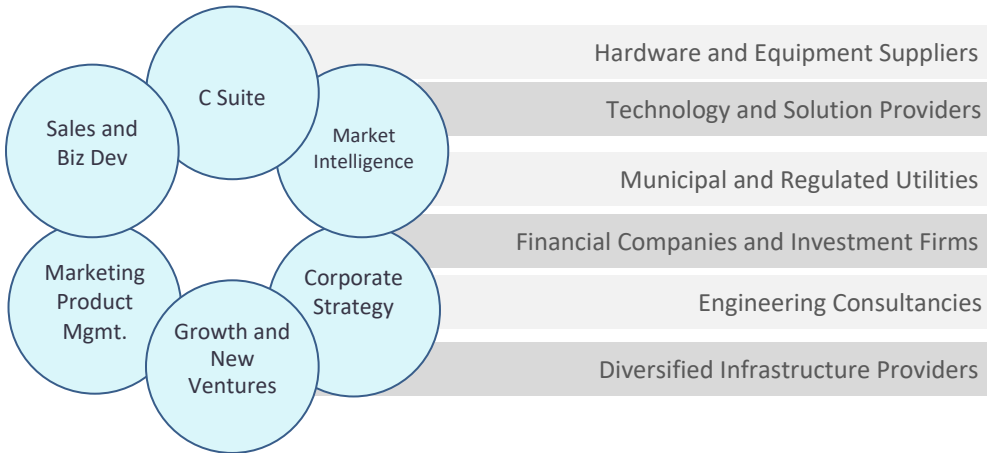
C Suite

Market Intelligence

Corporate Strategy

Growth and New Ventures

Marketing Product Mgmt.

Sales and Biz Dev

Hardware and Equipment Suppliers

Technology and Solution Providers

Municipal and Regulated Utilities

Financial Companies and Investment Firms

Engineering Consultancies

Diversified Infrastructure Providers